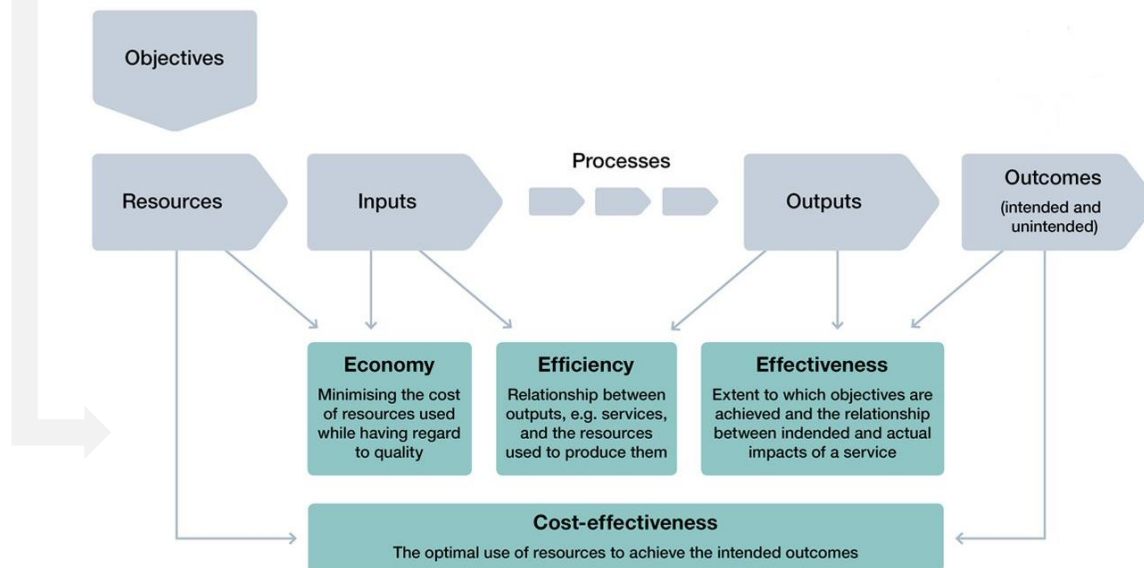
Objectives

Resources

Inputs

Processes

Outputs

Outcomes
(intended and unintended)

Economy
Minimising the cost of resources used while having regard to quality

Efficiency
Relationship between outputs, e.g. services, and the resources used to produce them

Effectiveness
Extent to which objectives are achieved and the relationship between indended and actual impacts of a service

Cost-effectiveness
The optimal use of resources to achieve the intended outcomes